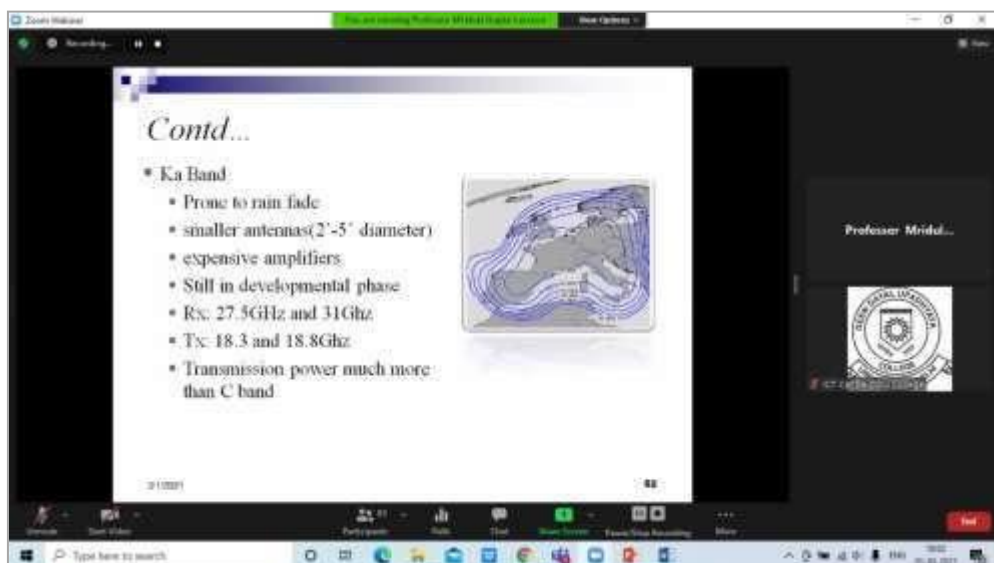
Zoom Webinar
You are viewing Professor Mridul Gupta's screen
View Options
Recording...
View

Contd...

- Ka Band
  - Prone to rain fade
  - smaller antennas(2'-5' diameter)
  - expensive amplifiers
  - Still in developmental phase
  - Rx: 27.5GHz and 31Ghz
  - Tx: 18.3 and 18.8Ghz
  - Transmission power much more than C band

3/1/2021
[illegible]

Professor Mridul...

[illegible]

Unmute
Start Video
Participants
Polls
Chat
Share Screen
Pause/Stop Recording
More
End

Type here to search